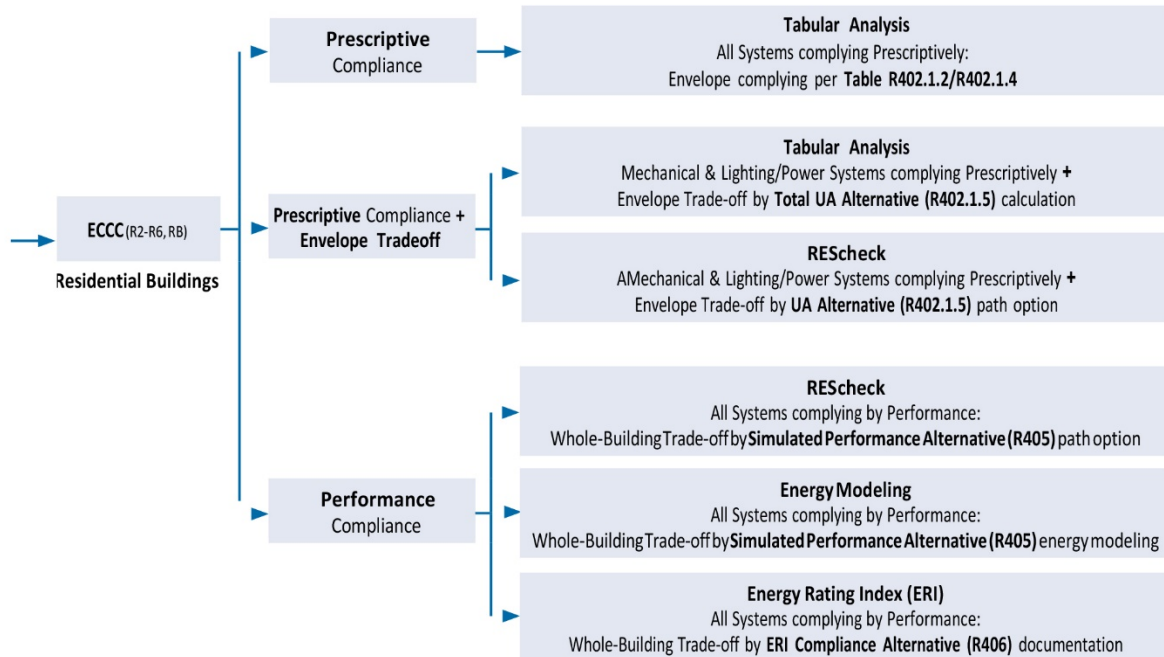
ECCC (R2-R6, RB)
Residential Buildings

Prescriptive
Compliance

Tabular Analysis
All Systems complying Prescriptively:
Envelope complying per Table R402.1.2/R402.1.4

Prescriptive Compliance + Envelope Tradeoff

Tabular Analysis
Mechanical & Lighting/Power Systems complying Prescriptively +
Envelope Trade-off by Total UA Alternative (R402.1.5) calculation

REScheck
AMechanical & Lighting/Power Systems complying Prescriptively +
Envelope Trade-off by UA Alternative (R402.1.5) path option

Performance
Compliance

REScheck
All Systems complying by Performance:
Whole-Building Trade-off by Simulated Performance Alternative (R405) path option

Energy Modeling
All Systems complying by Performance:
Whole-Building Trade-off by Simulated Performance Alternative (R405) energy modeling

Energy Rating Index (ERI)
All Systems complying by Performance:
Whole-Building Trade-off by ERI Compliance Alternative (R406) documentation